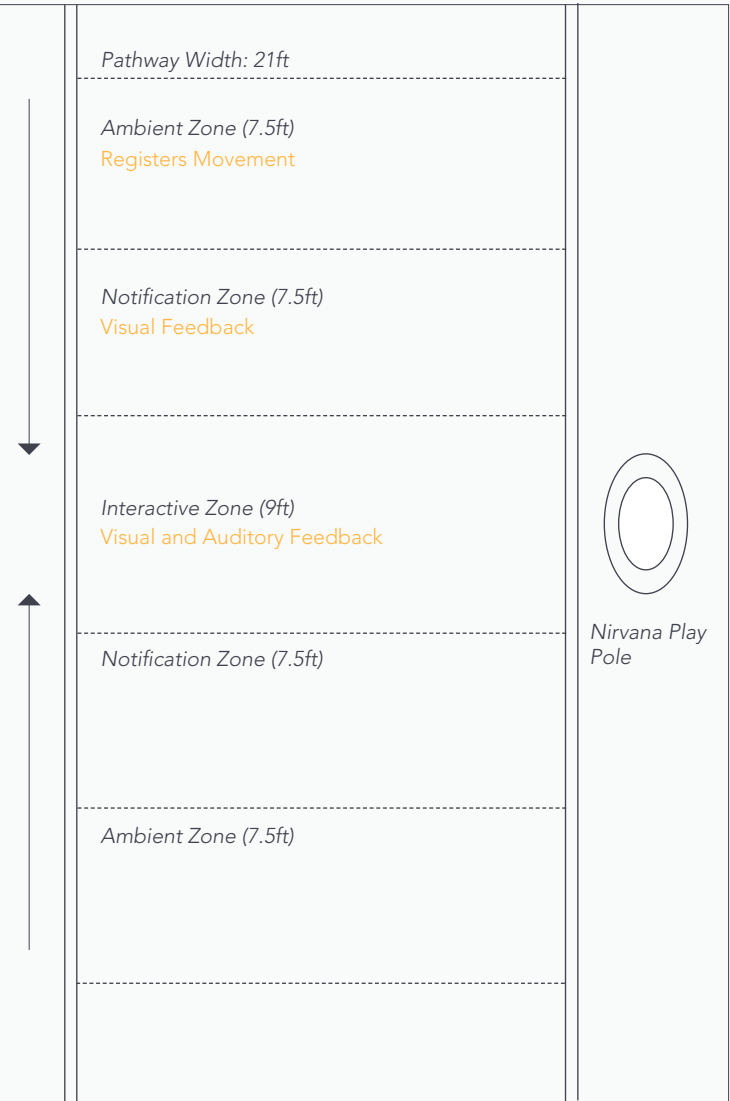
Pathway Width: 21ft

Ambient Zone (7.5ft)
Registers Movement

Notification Zone (7.5ft)
Visual Feedback

Interactive Zone (9ft)
Visual and Auditory Feedback

Nirvana Play Pole

Notification Zone (7.5ft)

Ambient Zone (7.5ft)